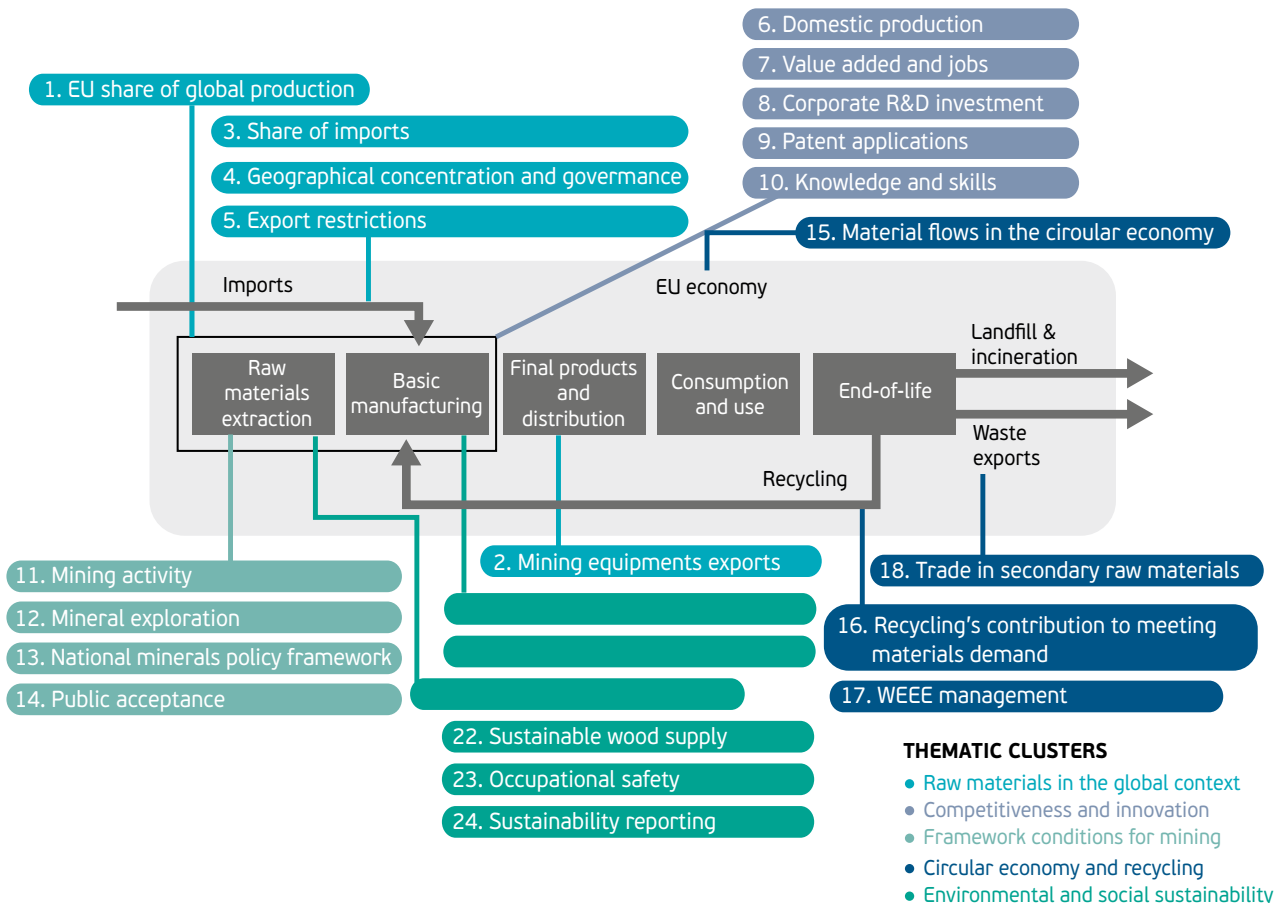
6. Domestic production
7. Value added and jobs
8. Corporate R&D investment
9. Patent applications
10. Knowledge and skills
1. EU share of global production
3. Share of imports
4. Geographical concentration and govermance
5. Export restrictions
15. Material flows in the ciroular economy
Imports
EU economy
Raw materials extraction
Basic manufacturing
Final products and distribution
Consumption and use
End-of-life
Landfill & incineration
Waste exports
Recycling
11. Mining activity
12. Mineral exploration
13. National minerals policy framework
14. Public acceptance
2. Mining equipments exports
18. Trade in secondary raw materials
16. Recycling's contribution to meeting materials demand
17. WEEE management
22. Sustainable wood supply
23. Occupational safety
24. Sustainability reporting
THEMATIC CLUSTERS
• Raw materials in the global context
• Competitiveness and innovation
• Framework conditions for mining
• Circular economy and recycling
• Environmental and social sustainability